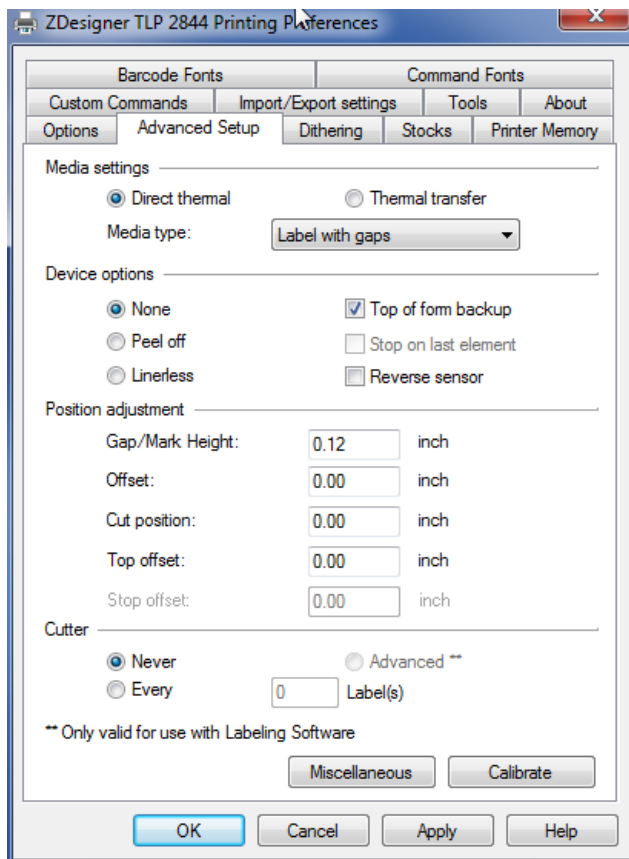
ZDesigner TLP 2844 Printing Preferences

Barcode Fonts
Command Fonts
Custom Commands
Import/Export settings
Tools
About
Options
Advanced Setup
Dithering
Stocks
Printer Memory

Media settings
Direct thermal
Thermal transfer
Media type:
Label with gaps

Device options
None
Top of form backup
Peel off
Stop on last element
Linerless
Reverse sensor

Position adjustment
Gap/Mark Height: 0.12 inch
Offset: 0.00 inch
Cut position: 0.00 inch
Top offset: 0.00 inch
Stop offset: 0.00 inch

Cutter
Never
Advanced **
Every 0 Label(s)

** Only valid for use with Labeling Software

Miscellaneous
Calibrate

OK
Cancel
Apply
Help